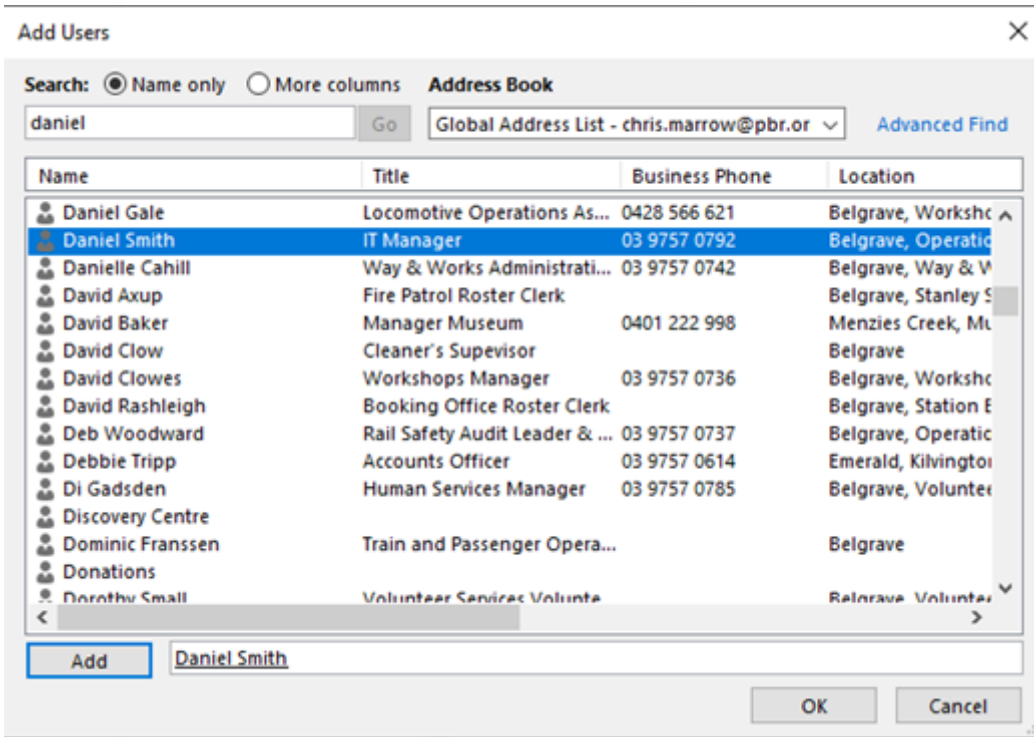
Add Users

Search: Name only More columns Address Book

daniel Go Global Address List - chris.marrow@pbr.or Advanced Find

| Name | Title | Business Phone | Location |
|---|---|---|---|
| Daniel Gale | Locomotive Operations As... | 0428 566 621 | Belgrave, Workshc |
| Daniel Smith | IT Manager | 03 9757 0792 | Belgrave, Operatic |
| Danielle Cahill | Way & Works Administrati... | 03 9757 0742 | Belgrave, Way & W |
| David Axup | Fire Patrol Roster Clerk | | Belgrave, Stanley S |
| David Baker | Manager Museum | 0401 222 998 | Menzies Creek, Mu |
| David Clow | Cleaner's Supevisor | | Belgrave |
| David Clowes | Workshops Manager | 03 9757 0736 | Belgrave, Workshc |
| David Rashleigh | Booking Office Roster Clerk | | Belgrave, Station E |
| Deb Woodward | Rail Safety Audit Leader & ... | 03 9757 0737 | Belgrave, Operatic |
| Debbie Tripp | Accounts Officer | 03 9757 0614 | Emerald, Kilvingtoı |
| Di Gadsden | Human Services Manager | 03 9757 0785 | Belgrave, Voluntee |
| Discovery Centre | | | |
| Dominic Franssen | Train and Passenger Opera... | | Belgrave |
| Donations | | | |
| Dorothy Small | Volunteer Services Volunte... | | Belgrave, Voluntee |

Add Daniel Smith

OK Cancel